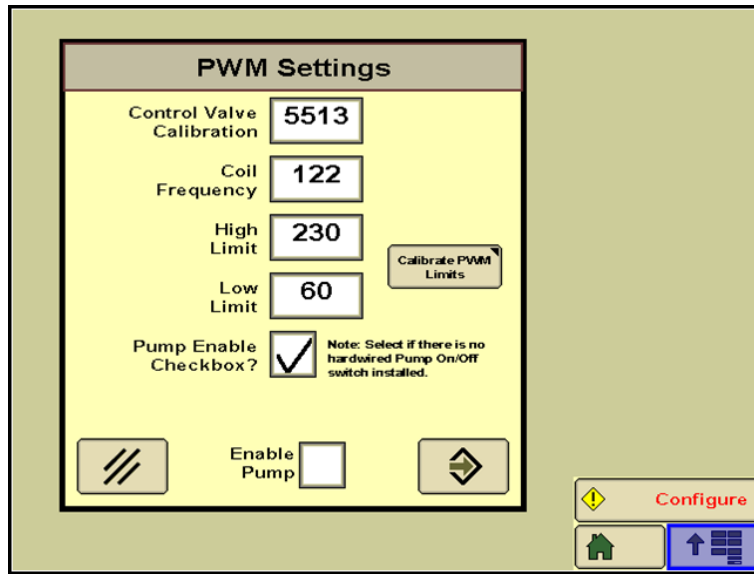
PWM Settings

Control Valve Calibration 5513

Coil Frequency 122

High Limit 230

Calibrate PWM Limits

Low Limit 60

Pump Enable Checkbox?

Note: Select if there is no hardwired Pump On/Off switch installed.

Enable Pump

Configure